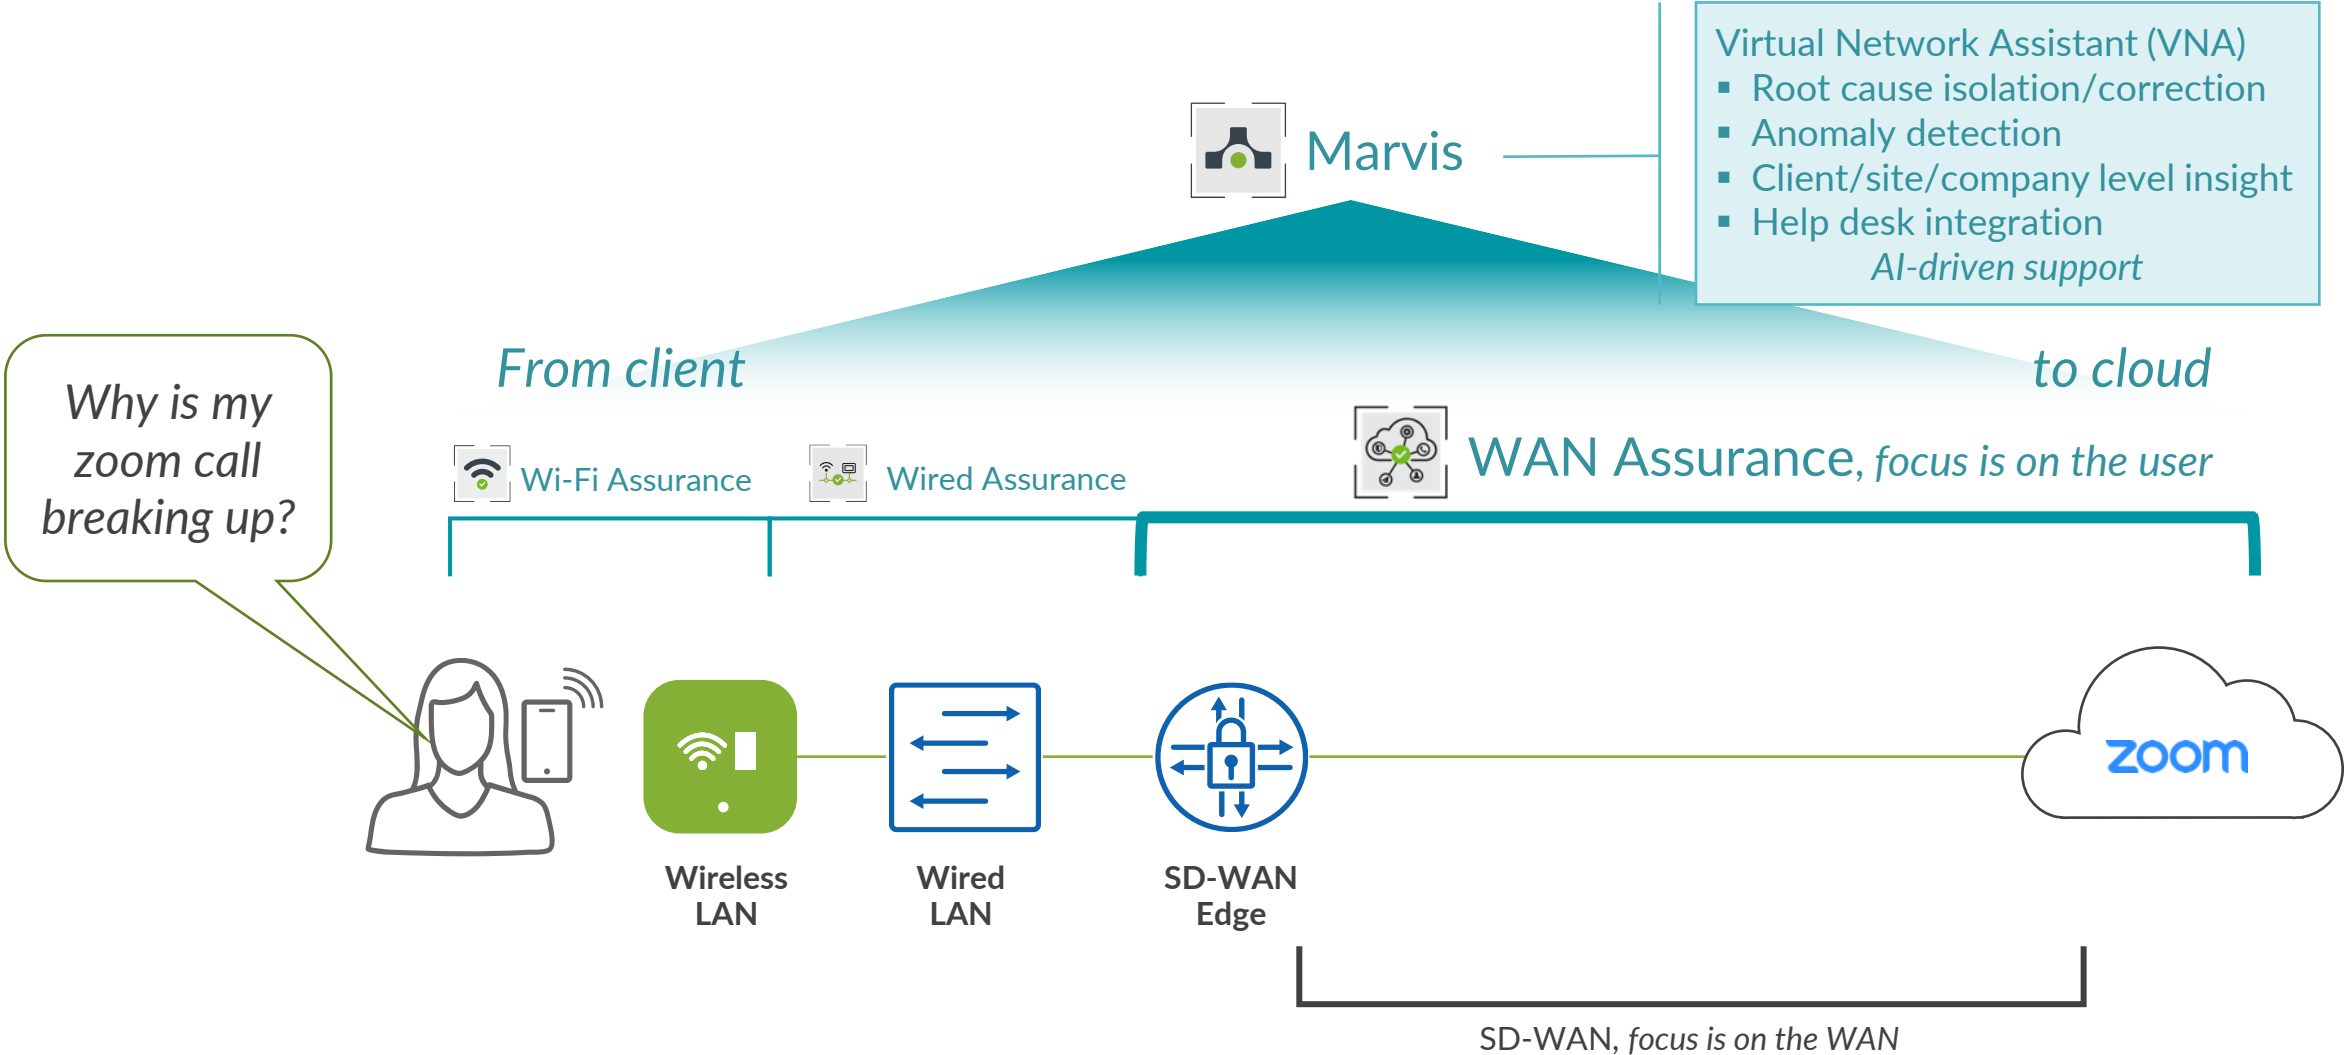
Virtual Network Assistant (VNA)
▪ Root cause isolation/correction
▪ Anomaly detection
▪ Client/site/company level insight
▪ Help desk integration
AI-driven support

Marvis

From client

to cloud

Why is my zoom call breaking up?

Wi-Fi Assurance

Wired Assurance

WAN Assurance, focus is on the user

Wireless LAN

Wired LAN

SD-WAN Edge

zoom

SD-WAN, focus is on the WAN